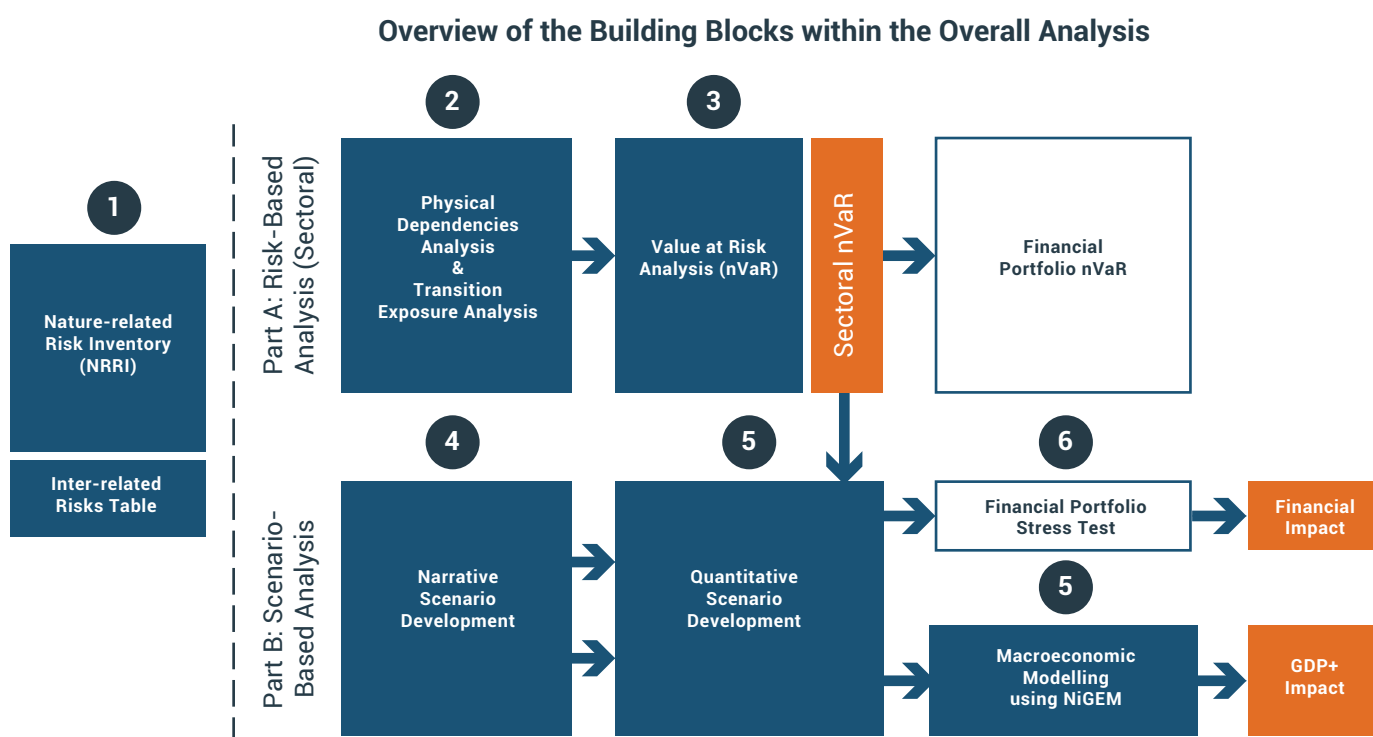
Overview of the Building Blocks within the Overall Analysis

1

Nature-related Risk Inventory (NRRI)

Inter-related Risks Table

Part A: Risk-Based Analysis (Sectoral)

2

Physical Dependencies Analysis & Transition Exposure Analysis

3

Value at Risk Analysis (nVaR)

Sectoral nVaR

Financial Portfolio nVaR

Part B: Scenario-Based Analysis

4

Narrative Scenario Development

5

Quantitative Scenario Development

6

Financial Portfolio Stress Test

Financial Impact

5

Macroeconomic Modelling using NiGEM

GDP+ Impact